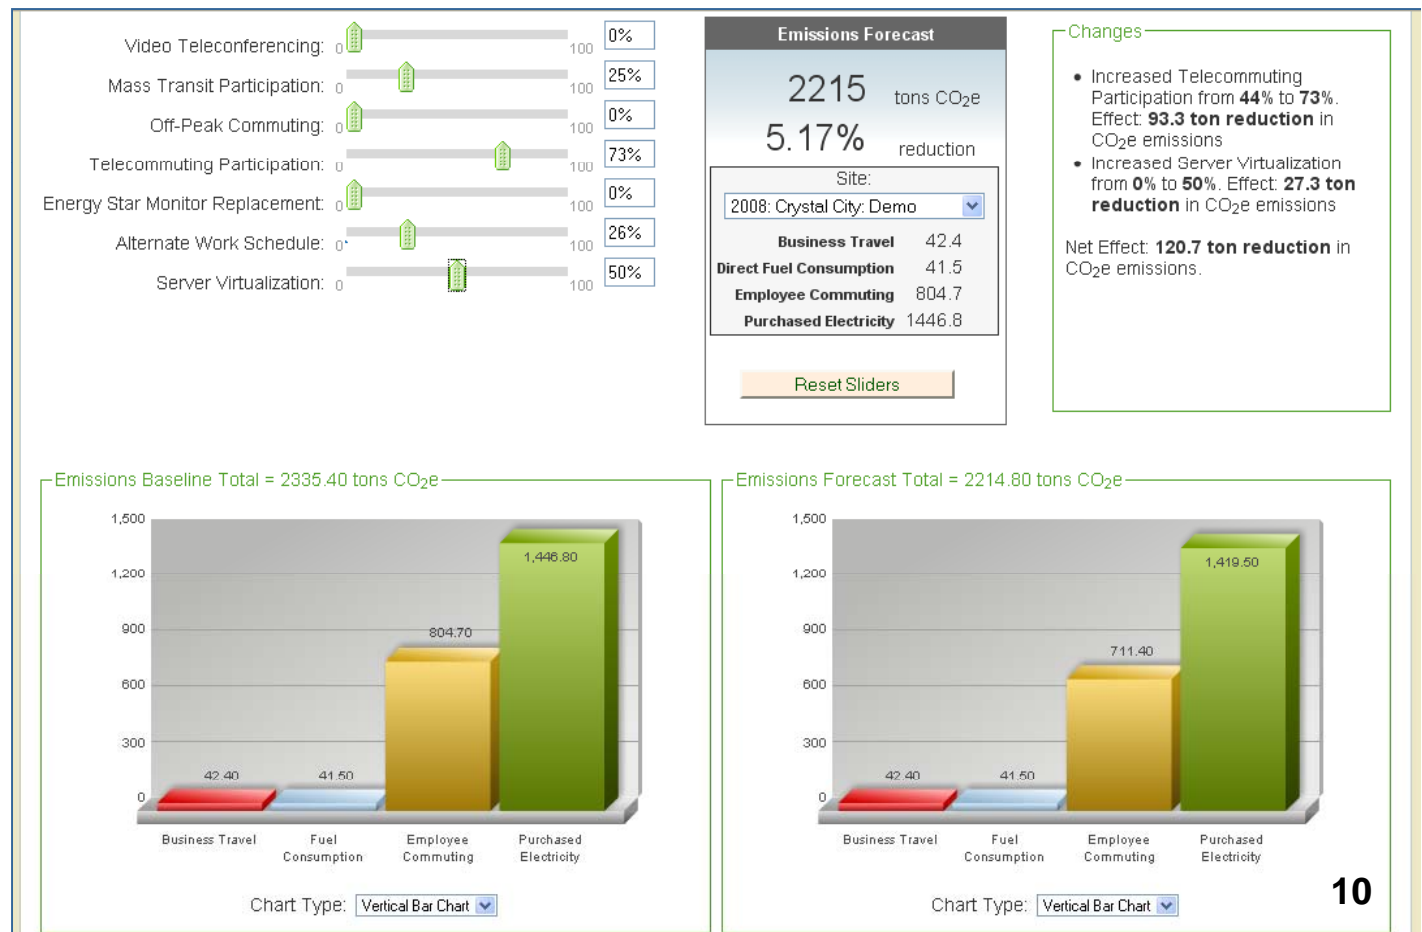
Video Teleconferencing: 0 100 0%

Mass Transit Participation: 0 100 25%

Off-Peak Commuting: 0 100 0%

Telecommuting Participation: 0 100 73%

Energy Star Monitor Replacement: 0 100 0%

Alternate Work Schedule: 0 100 26%

Server Virtualization: 0 100 50%

Emissions Forecast

2215 tons $CO_2e$

5.17% reduction

Site:

2008: Crystal City: Demo

| | |
|---|---|
| Business Travel | 42.4 |
| Direct Fuel Consumption | 41.5 |
| Employee Commuting | 804.7 |
| Purchased Electricity | 1446.8 |

Reset Sliders

Changes

• Increased Telecommuting Participation from **44%** to **73%**. Effect: **93.3 ton reduction** in $CO_2e$ emissions
• Increased Server Virtualization from **0%** to **50%**. Effect: **27.3 ton reduction** in $CO_2e$ emissions

Net Effect: **120.7 ton reduction** in $CO_2e$ emissions.

Emissions Baseline Total = 2335.40 tons $CO_2e$

1,500
1,200
900
600
300
0

42.40 41.50 804.70 1,446.80

Business Travel
Fuel Consumption
Employee Commuting
Purchased Electricity

Chart Type: Vertical Bar Chart

Emissions Forecast Total = 2214.80 tons $CO_2e$

1,500
1,200
900
600
300
0

42.40 41.50 711.40 1,419.50

Business Travel
Fuel Consumption
Employee Commuting
Purchased Electricity

Chart Type: Vertical Bar Chart

10